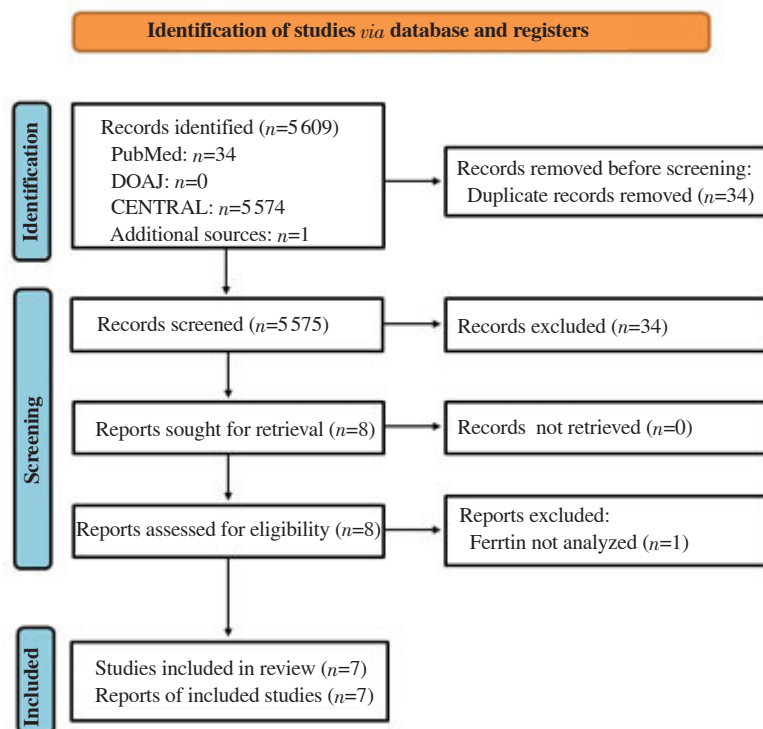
Identification of studies *via* database and registers

Identification

Records identified ($n$=5609)
PubMed: $n$=34
DOAJ: $n$=0
CENTRAL: $n$=5574
Additional sources: $n$=1

Records removed before screening:
Duplicate records removed ($n$=34)

Screening

Records screened ($n$=5575)

Records excluded ($n$=34)

Reports sought for retrieval ($n$=8)

Records not retrieved ($n$=0)

Reports assessed for eligibility ($n$=8)

Reports excluded:
Ferrtin not analyzed ($n$=1)

Included

Studies included in review ($n$=7)
Reports of included studies ($n$=7)